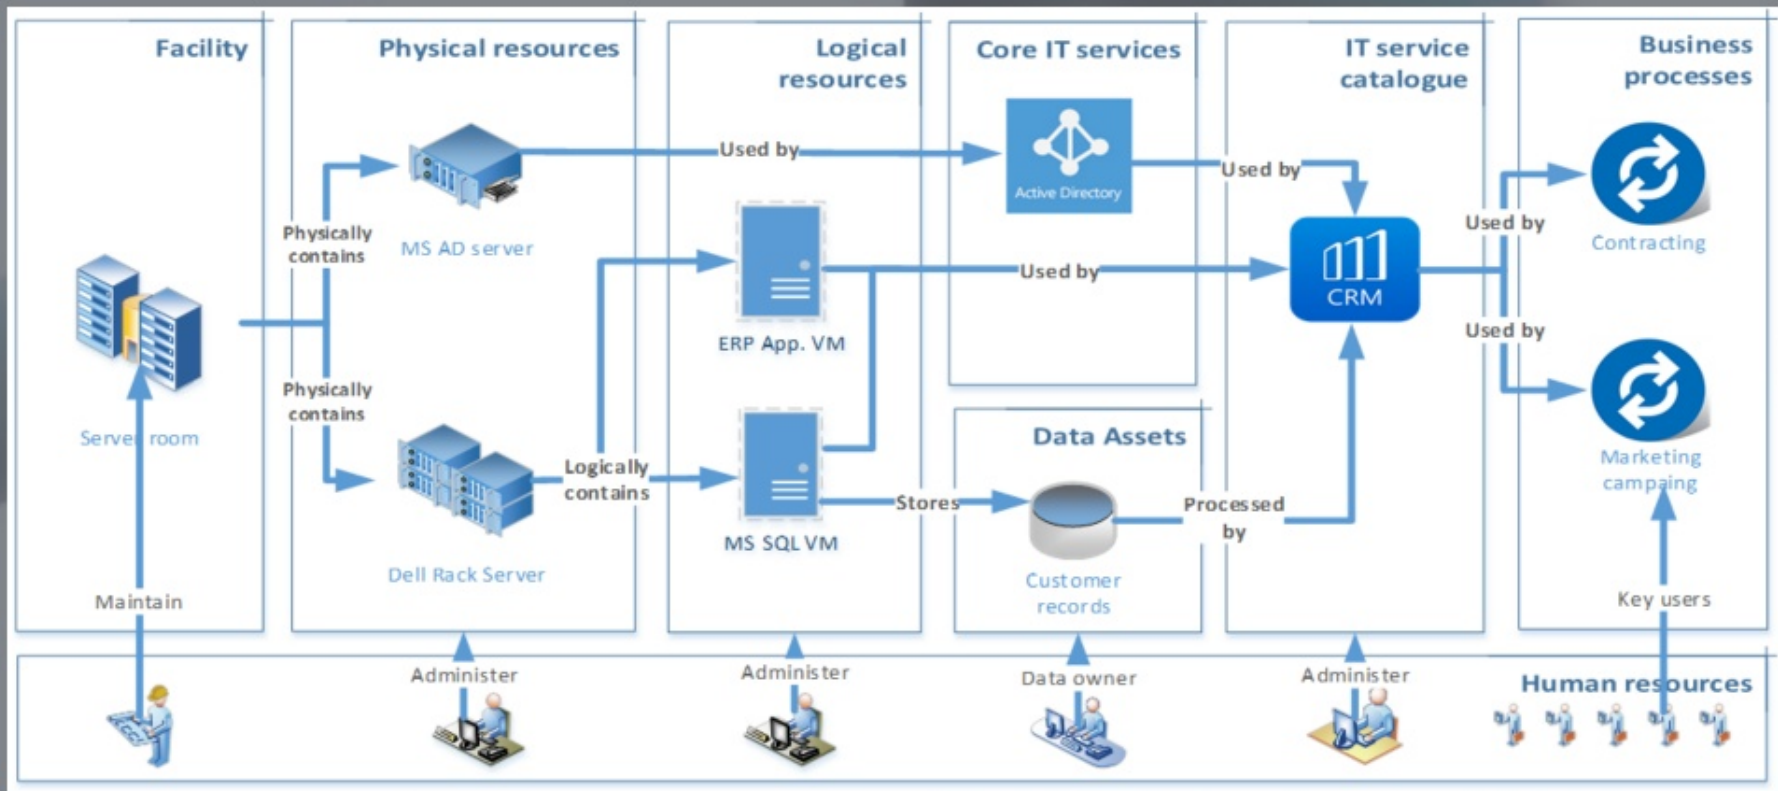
Facility

Physical resources

Logical resources

Core IT services

IT service catalogue

Business processes

Physically contains

MS AD server

Used by

Active Directory

Used by

Used by

Contracting

ERP App. VM

Used by

CRM

Used by

Server room

Physically contains

Data Assets

Marketing campaing

Logically contains

Stores

Processed by

Dell Rack Server

MS SQL VM

Customer records

Maintain

Key users

Administer

Administer

Data owner

Administer

Human resources